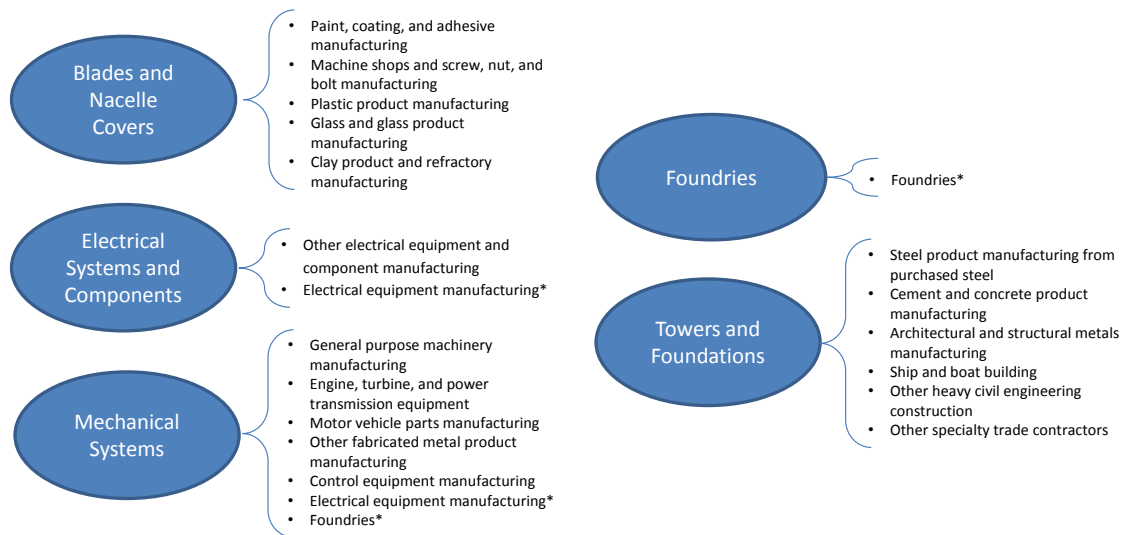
Blades and Nacelle Covers

- Paint, coating, and adhesive manufacturing
- Machine shops and screw, nut, and bolt manufacturing
- Plastic product manufacturing
- Glass and glass product manufacturing
- Clay product and refractory manufacturing

Electrical Systems and Components

- Other electrical equipment and component manufacturing
- Electrical equipment manufacturing*

Mechanical Systems

- General purpose machinery manufacturing
- Engine, turbine, and power transmission equipment
- Motor vehicle parts manufacturing
- Other fabricated metal product manufacturing
- Control equipment manufacturing
- Electrical equipment manufacturing*
- Foundries*

Foundries

- Foundries*

Towers and Foundations

- Steel product manufacturing from purchased steel
- Cement and concrete product manufacturing
- Architectural and structural metals manufacturing
- Ship and boat building
- Other heavy civil engineering construction
- Other specialty trade contractors